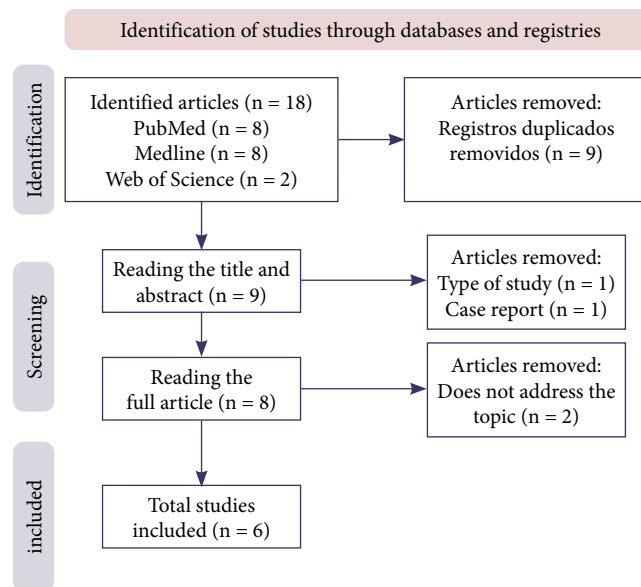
Identification of studies through databases and registries

Identification

Identified articles (n = 18)
PubMed (n = 8)
Medline (n = 8)
Web of Science (n = 2)

Articles removed:
Registros duplicados removidos (n = 9)

Screening

Reading the title and abstract (n = 9)

Articles removed:
Type of study (n = 1)
Case report (n = 1)

Reading the full article (n = 8)

Articles removed:
Does not address the topic (n = 2)

included

Total studies included (n = 6)